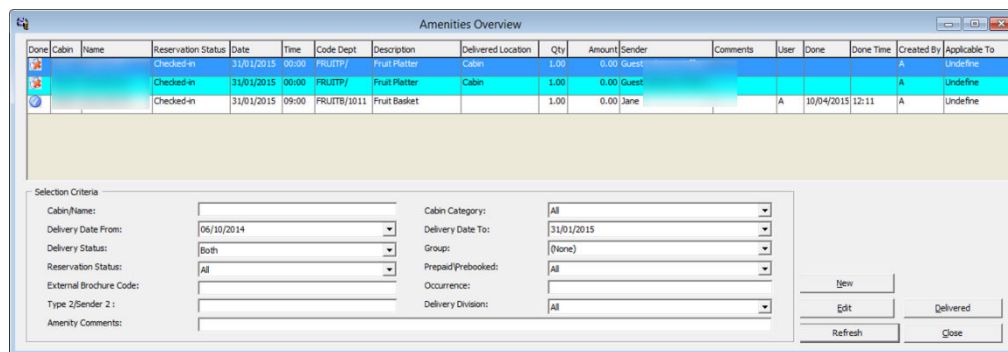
Amenities Overview

| Done | Cabin | Name | Reservation Status | Date | Time | Code Dept | Description | Delivered Location | Qty | Amount | Sender | Comments | User | Done | Done Time | Created By | Applicable To |
|---|---|---|---|---|---|---|---|---|---|---|---|---|---|---|---|---|---|
| | | | Checked-in | 31/01/2015 | 00:00 | FRUITP/ | Fruit Platter | Cabin | 1.00 | 0.00 | Guest | | | | | A | Undefine |
| | | | Checked-in | 31/01/2015 | 00:00 | FRUITP/ | Fruit Platter | Cabin | 1.00 | 0.00 | Guest | | | | | A | Undefine |
| | | | Checked-in | 31/01/2015 | 09:00 | FRUITB/1011 | Fruit Basket | | 1.00 | 0.00 | Jane | | A | 10/04/2015 | 12:11 | A | Undefine |

Selection Criteria

Cabin/Name:
Delivery Date From: 06/10/2014
Delivery Status: Both
Reservation Status: All
External Brochure Code:
Type 2/Sender 2 :
Amenity Comments:
Cabin Category: All
Delivery Date To: 31/01/2015
Group: (None)
Prepaid\Prebooked: All
Occurrence:
Delivery Division: All

New
Edit
Delivered
Refresh
Close